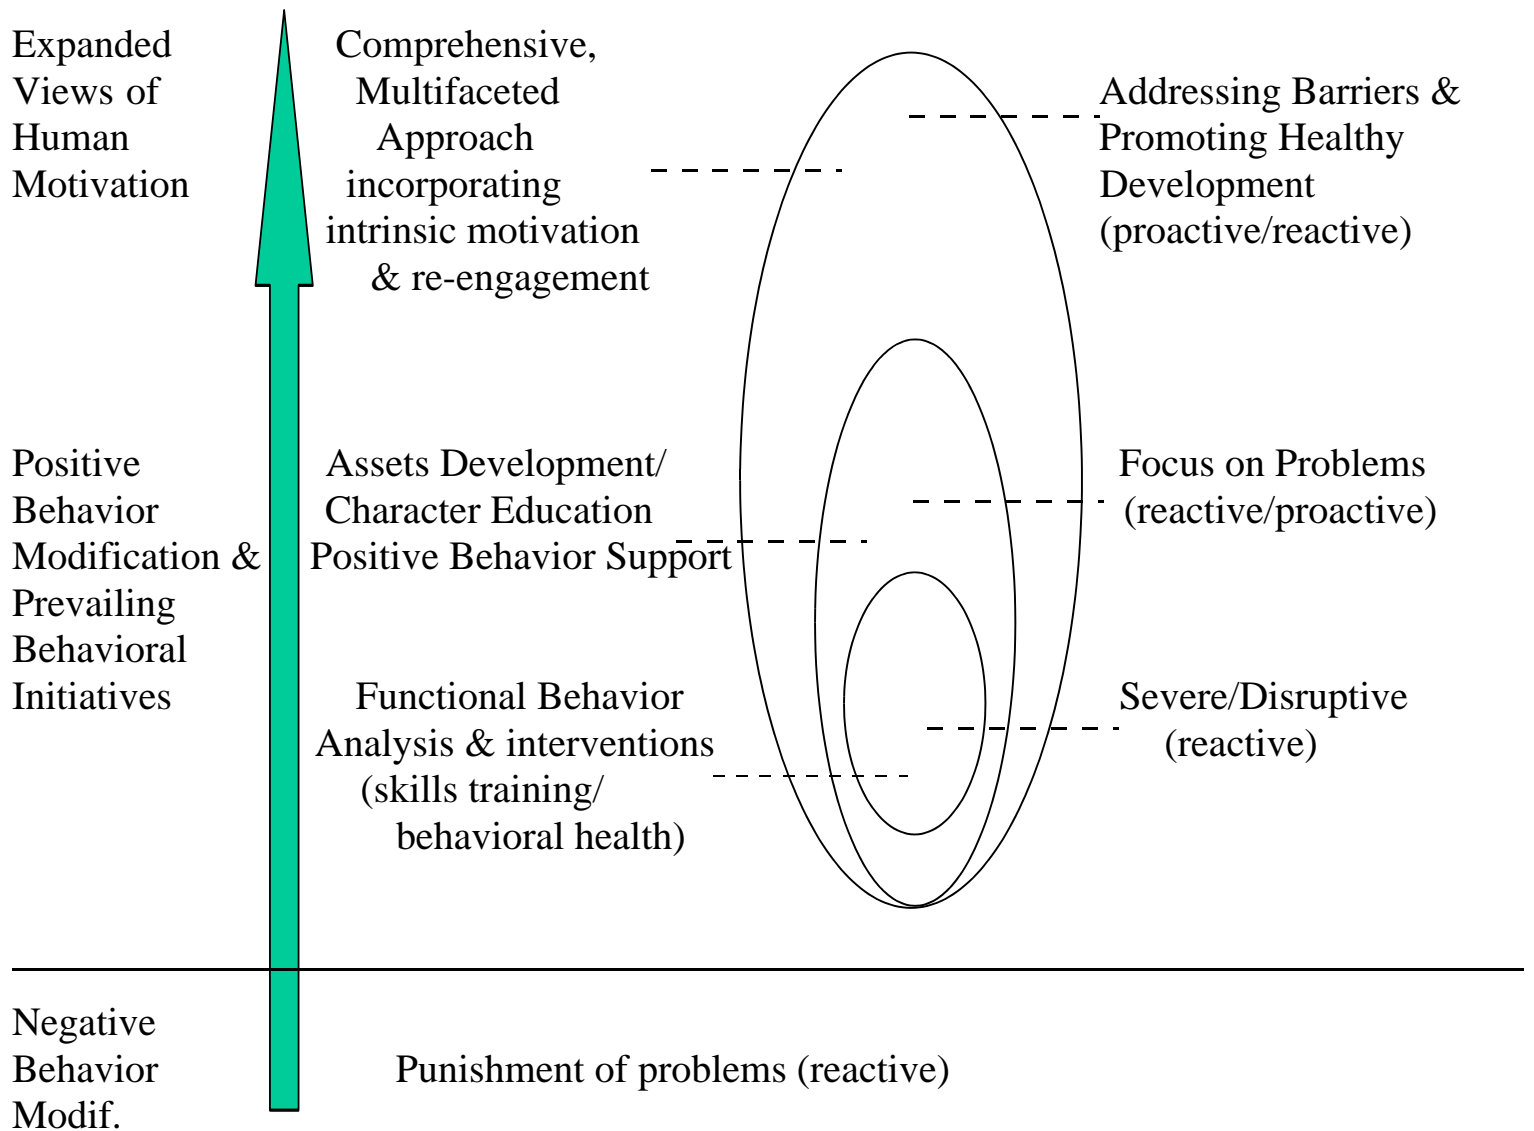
Expanded Views of Human Motivation

Comprehensive, Multifaceted Approach incorporating intrinsic motivation & re-engagement

Addressing Barriers & Promoting Healthy Development (proactive/reactive)

Positive Behavior Modification & Prevailing Behavioral Initiatives

Assets Development/ Character Education Positive Behavior Support

Focus on Problems (reactive/proactive)

Functional Behavior Analysis & interventions (skills training/ behavioral health)

Severe/Disruptive (reactive)

Negative Behavior Modif.

Punishment of problems (reactive)